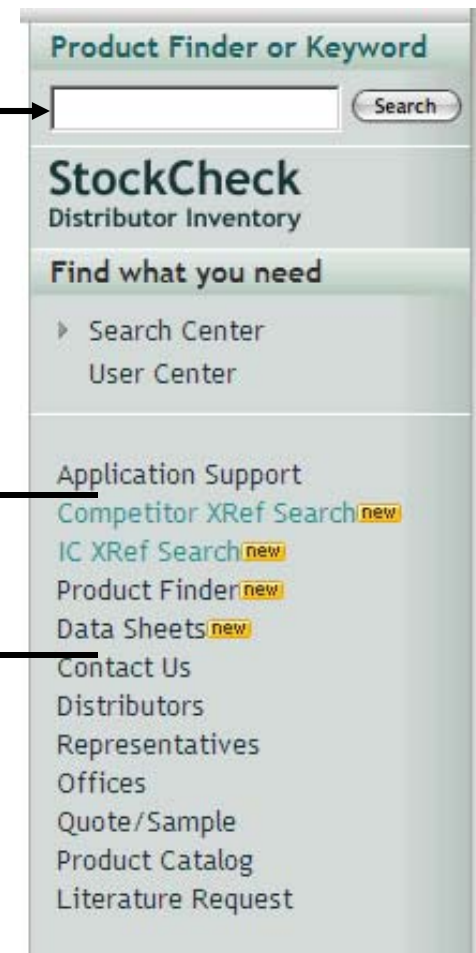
Product Finder or Keyword

Search

StockCheck
Distributor Inventory

Find what you need

Search Center
User Center

Application Support
Competitor XRef Search new
IC XRef Search new
Product Finder new
Data Sheets new
Contact Us
Distributors
Representatives
Offices
Quote/Sample
Product Catalog
Literature Request